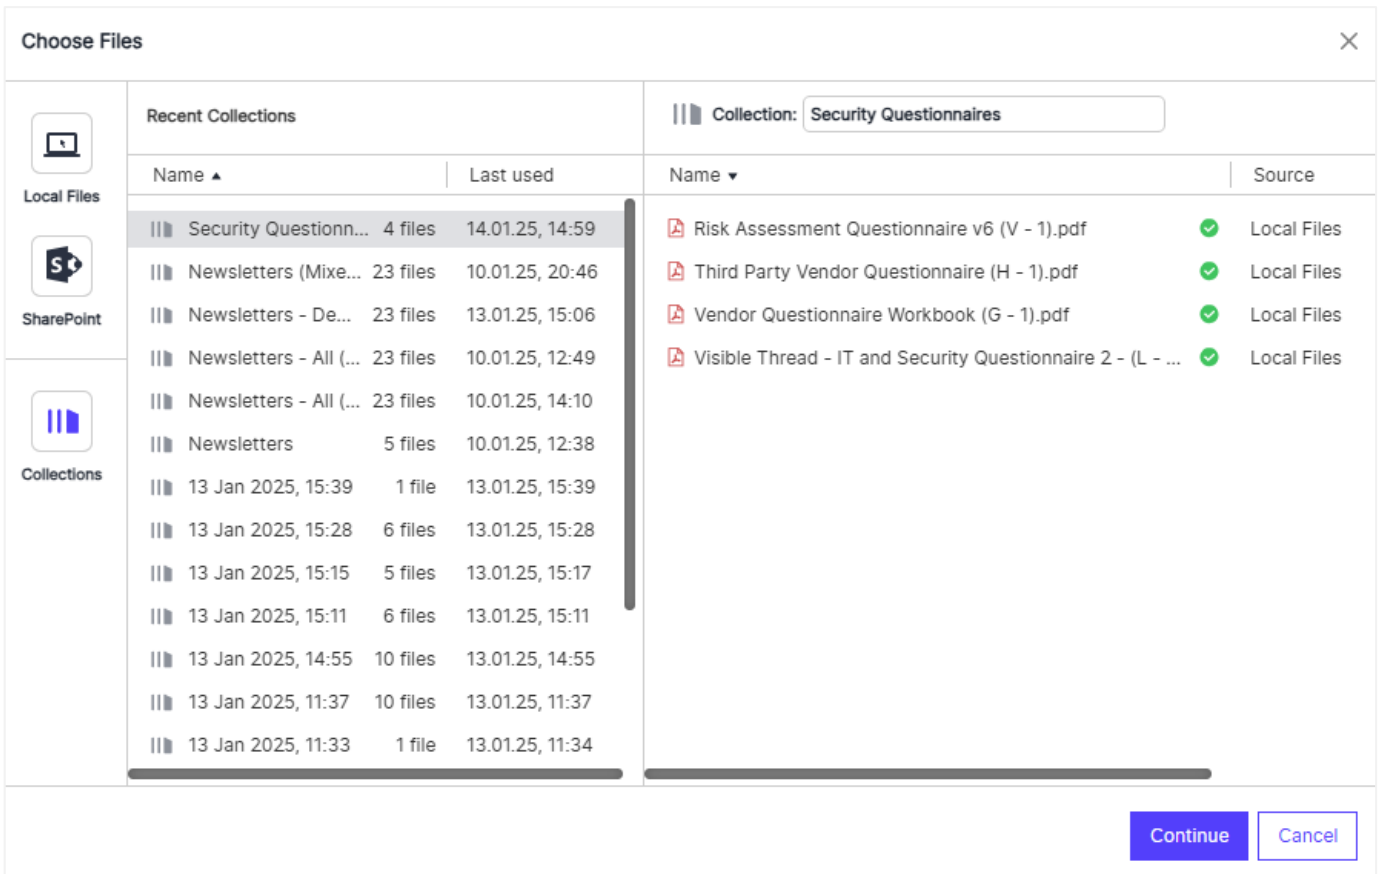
Choose Files

Local Files

SharePoint

Collections

Recent Collections

| Name ▲ | | Last used |
|---|---|---|
| Security Questionn... | 4 files | 14.01.25, 14:59 |
| Newsletters (Mixe... | 23 files | 10.01.25, 20:46 |
| Newsletters - De... | 23 files | 13.01.25, 15:06 |
| Newsletters - All (... | 23 files | 10.01.25, 12:49 |
| Newsletters - All (... | 23 files | 10.01.25, 14:10 |
| Newsletters | 5 files | 10.01.25, 12:38 |
| 13 Jan 2025, 15:39 | 1 file | 13.01.25, 15:39 |
| 13 Jan 2025, 15:28 | 6 files | 13.01.25, 15:28 |
| 13 Jan 2025, 15:15 | 5 files | 13.01.25, 15:17 |
| 13 Jan 2025, 15:11 | 6 files | 13.01.25, 15:11 |
| 13 Jan 2025, 14:55 | 10 files | 13.01.25, 14:55 |
| 13 Jan 2025, 11:37 | 10 files | 13.01.25, 11:37 |
| 13 Jan 2025, 11:33 | 1 file | 13.01.25, 11:34 |

Collection: Security Questionnaires

| Name ▾ | Source |
|---|---|
| Risk Assessment Questionnaire v6 (V - 1).pdf | Local Files |
| Third Party Vendor Questionnaire (H - 1).pdf | Local Files |
| Vendor Questionnaire Workbook (G - 1).pdf | Local Files |
| Visible Thread - IT and Security Questionnaire 2 - (L - ... | Local Files |

Continue
Cancel